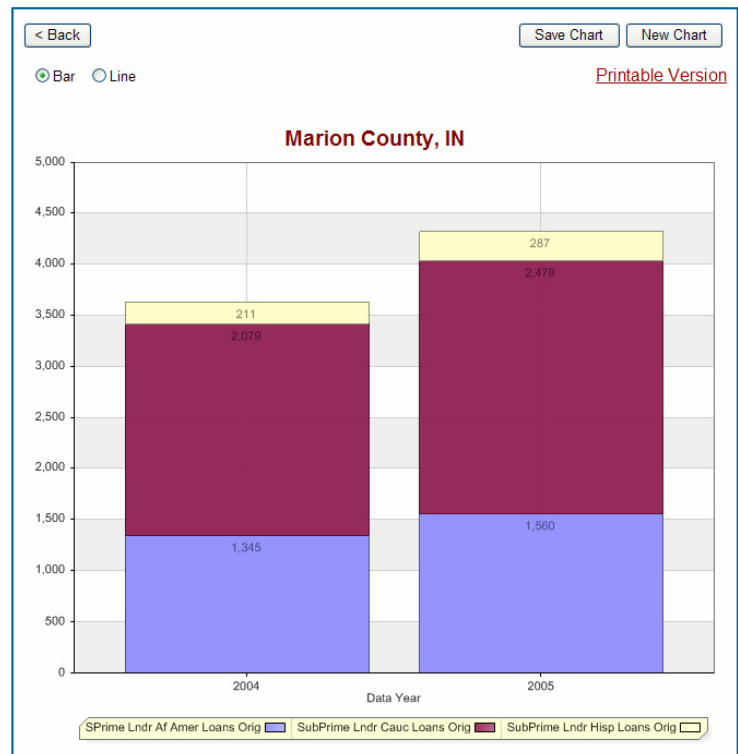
< Back

Save Chart

New Chart

Bar

Line

Printable Version

Marion County, IN

5,000
4,500
4,000
3,500
3,000
2,500
2,000
1,500
1,000
500
0

211
2,079
1,345

287
2,478
1,560

2004
2005
Data Year

SPrime Lndr Af Amer Loans Orig
SubPrime Lndr Cauc Loans Orig
SubPrime Lndr Hisp Loans Orig